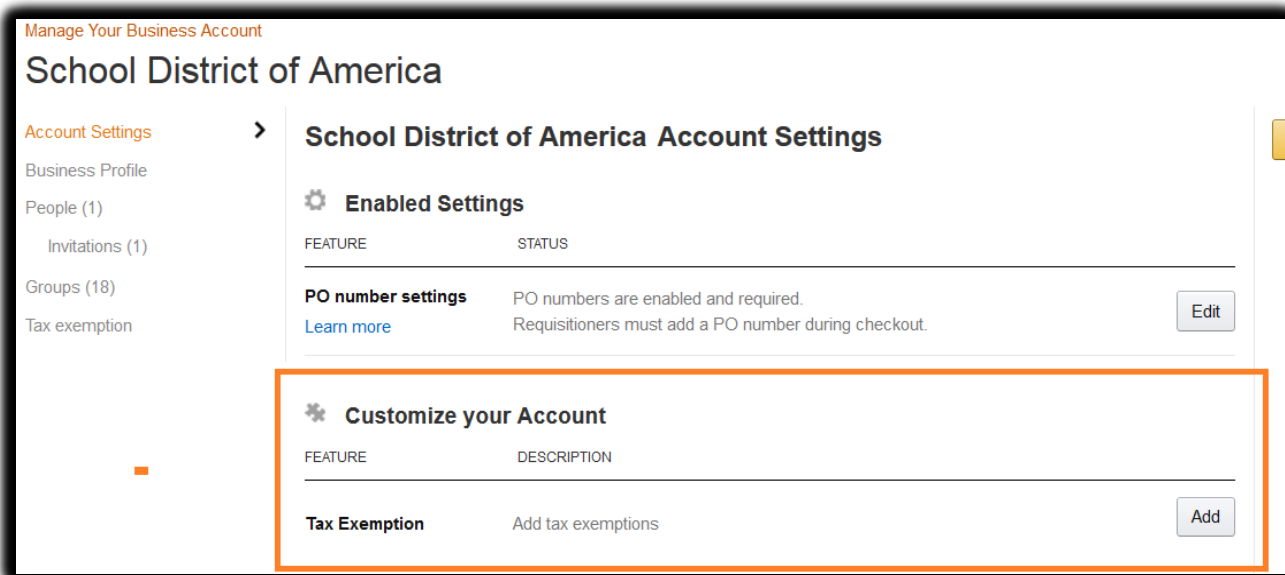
Manage Your Business Account

School District of America

Account Settings

Business Profile

People (1)

Invitations (1)

Groups (18)

Tax exemption

School District of America Account Settings

Enabled Settings

| FEATURE | STATUS | |
|---|---|---|
| PO number settings<br>Learn more | PO numbers are enabled and required.<br>Requisitioners must add a PO number during checkout. | Edit |

Customize your Account

| FEATURE | DESCRIPTION | |
|---|---|---|
| Tax Exemption | Add tax exemptions | Add |